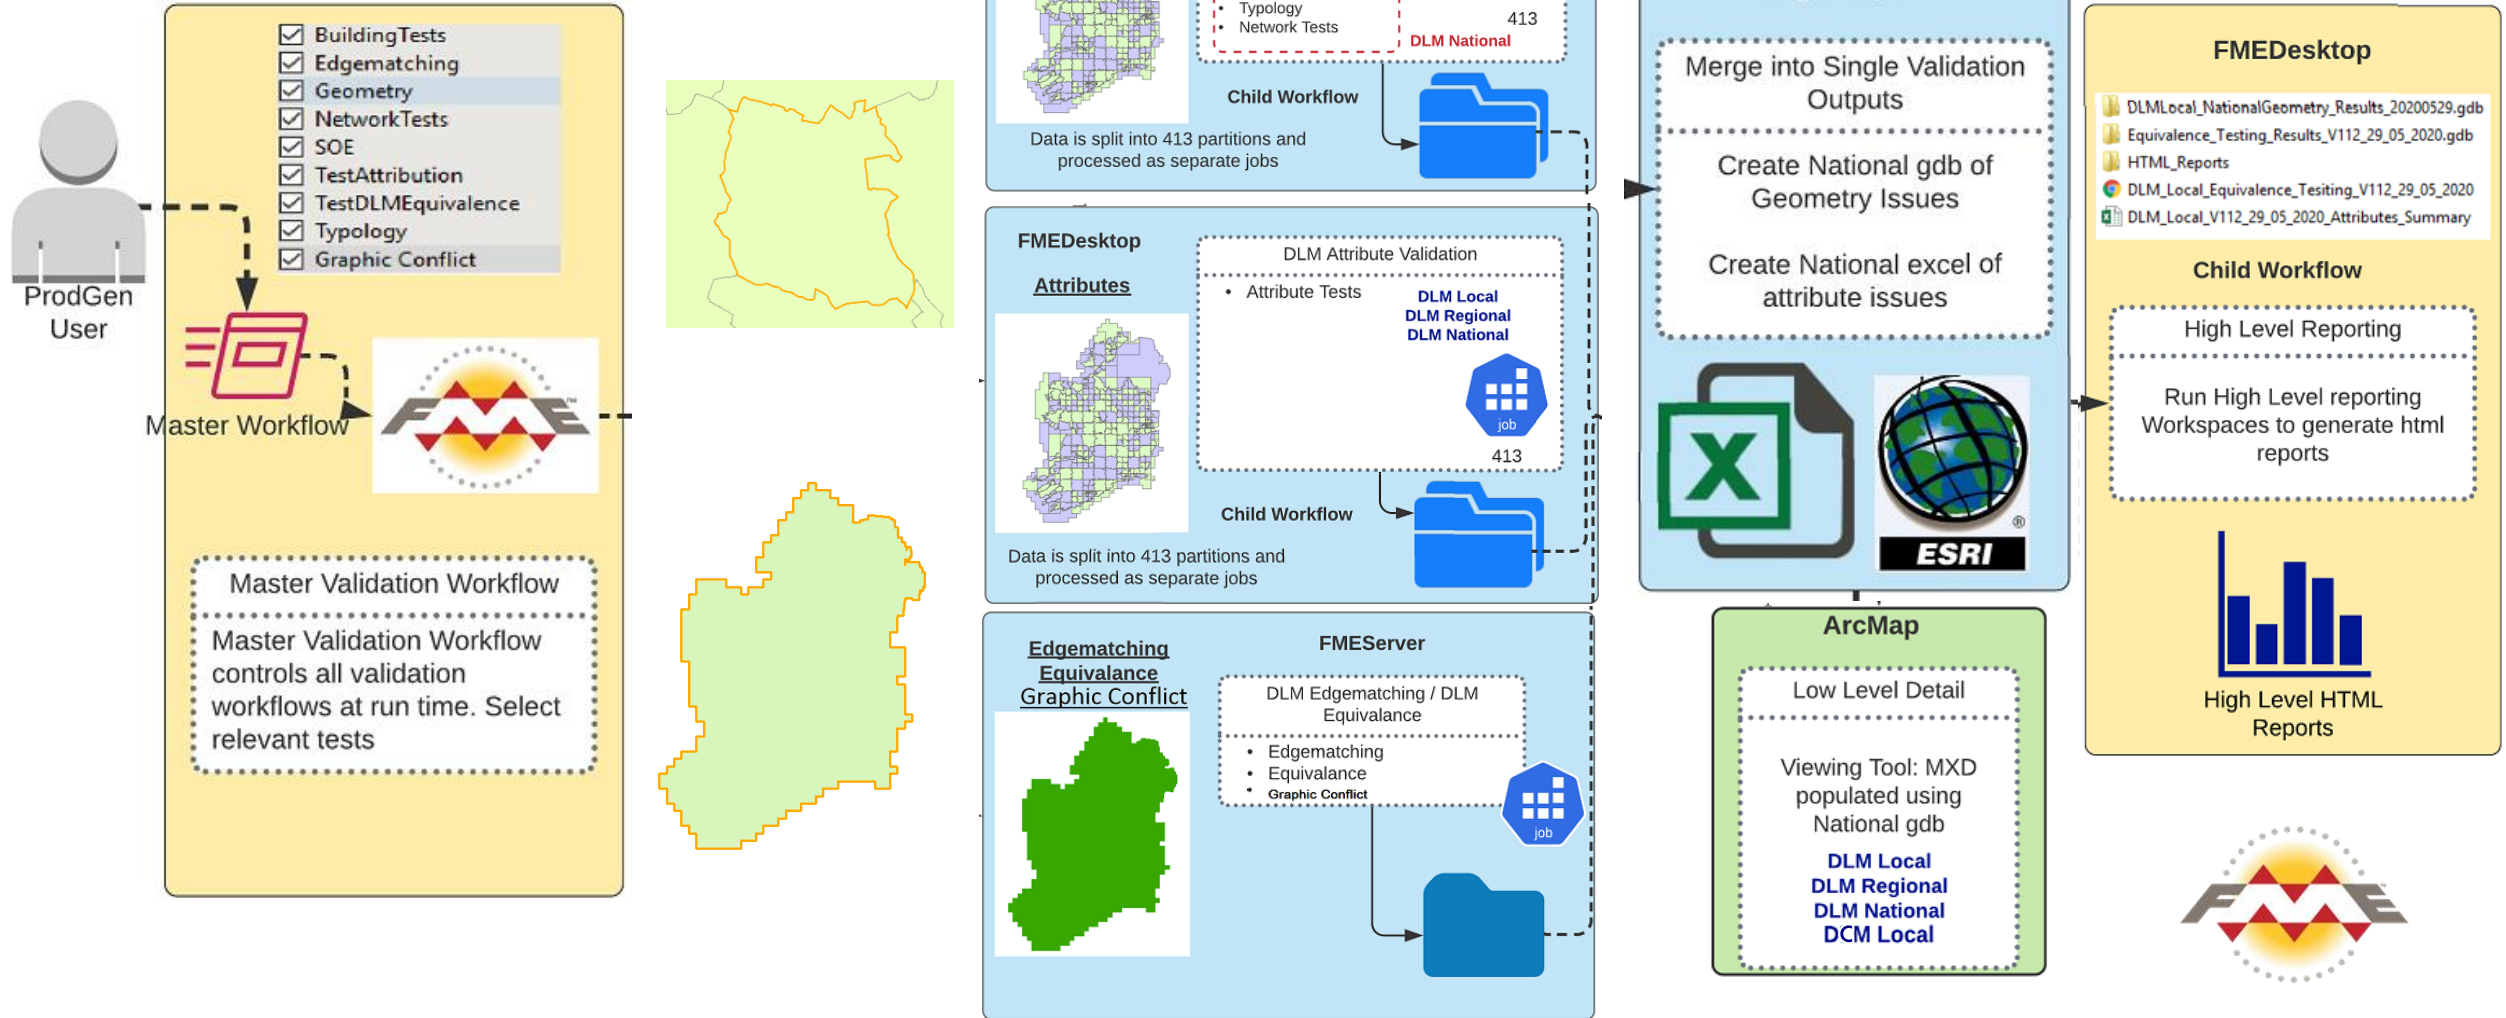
ProdGen User

BuildingTests
Edgematching
Geometry
NetworkTests
SOE
TestAttribution
TestDLMEquivalence
Typology
Graphic Conflict

Master Workflow

FME

Master Validation Workflow

Master Validation Workflow controls all validation workflows at run time. Select relevant tests

• Typology
• Network Tests

413
DLM National

Child Workflow

Data is split into 413 partitions and processed as separate jobs

FMEDesktop

Attributes

DLM Attribute Validation

• Attribute Tests

DLM Local
DLM Regional
DLM National

job

413

Child Workflow

Data is split into 413 partitions and processed as separate jobs

Edgematching
Equivalance
Graphic Conflict

FMEServer

DLM Edgematching / DLM Equivalence

• Edgematching
• Equivalence
• Graphic Conflict

job

Merge into Single Validation Outputs

Create National gdb of Geometry Issues

Create National excel of attribute issues

X

ESRI

ArcMap

Low Level Detail

Viewing Tool: MXD populated using National gdb

DLM Local
DLM Regional
DLM National
DCM Local

FMEDesktop

DLMLocal_NationalGeometry_Results_20200529.gdb
Equivalence_Testing_Results_V112_29_05_2020.gdb
HTML_Reports
DLM_Local_Equivalence_Tesiting_V112_29_05_2020
DLM_Local_V112_29_05_2020_Attributes_Summary

Child Workflow

High Level Reporting

Run High Level reporting Workspaces to generate html reports

High Level HTML Reports

FME